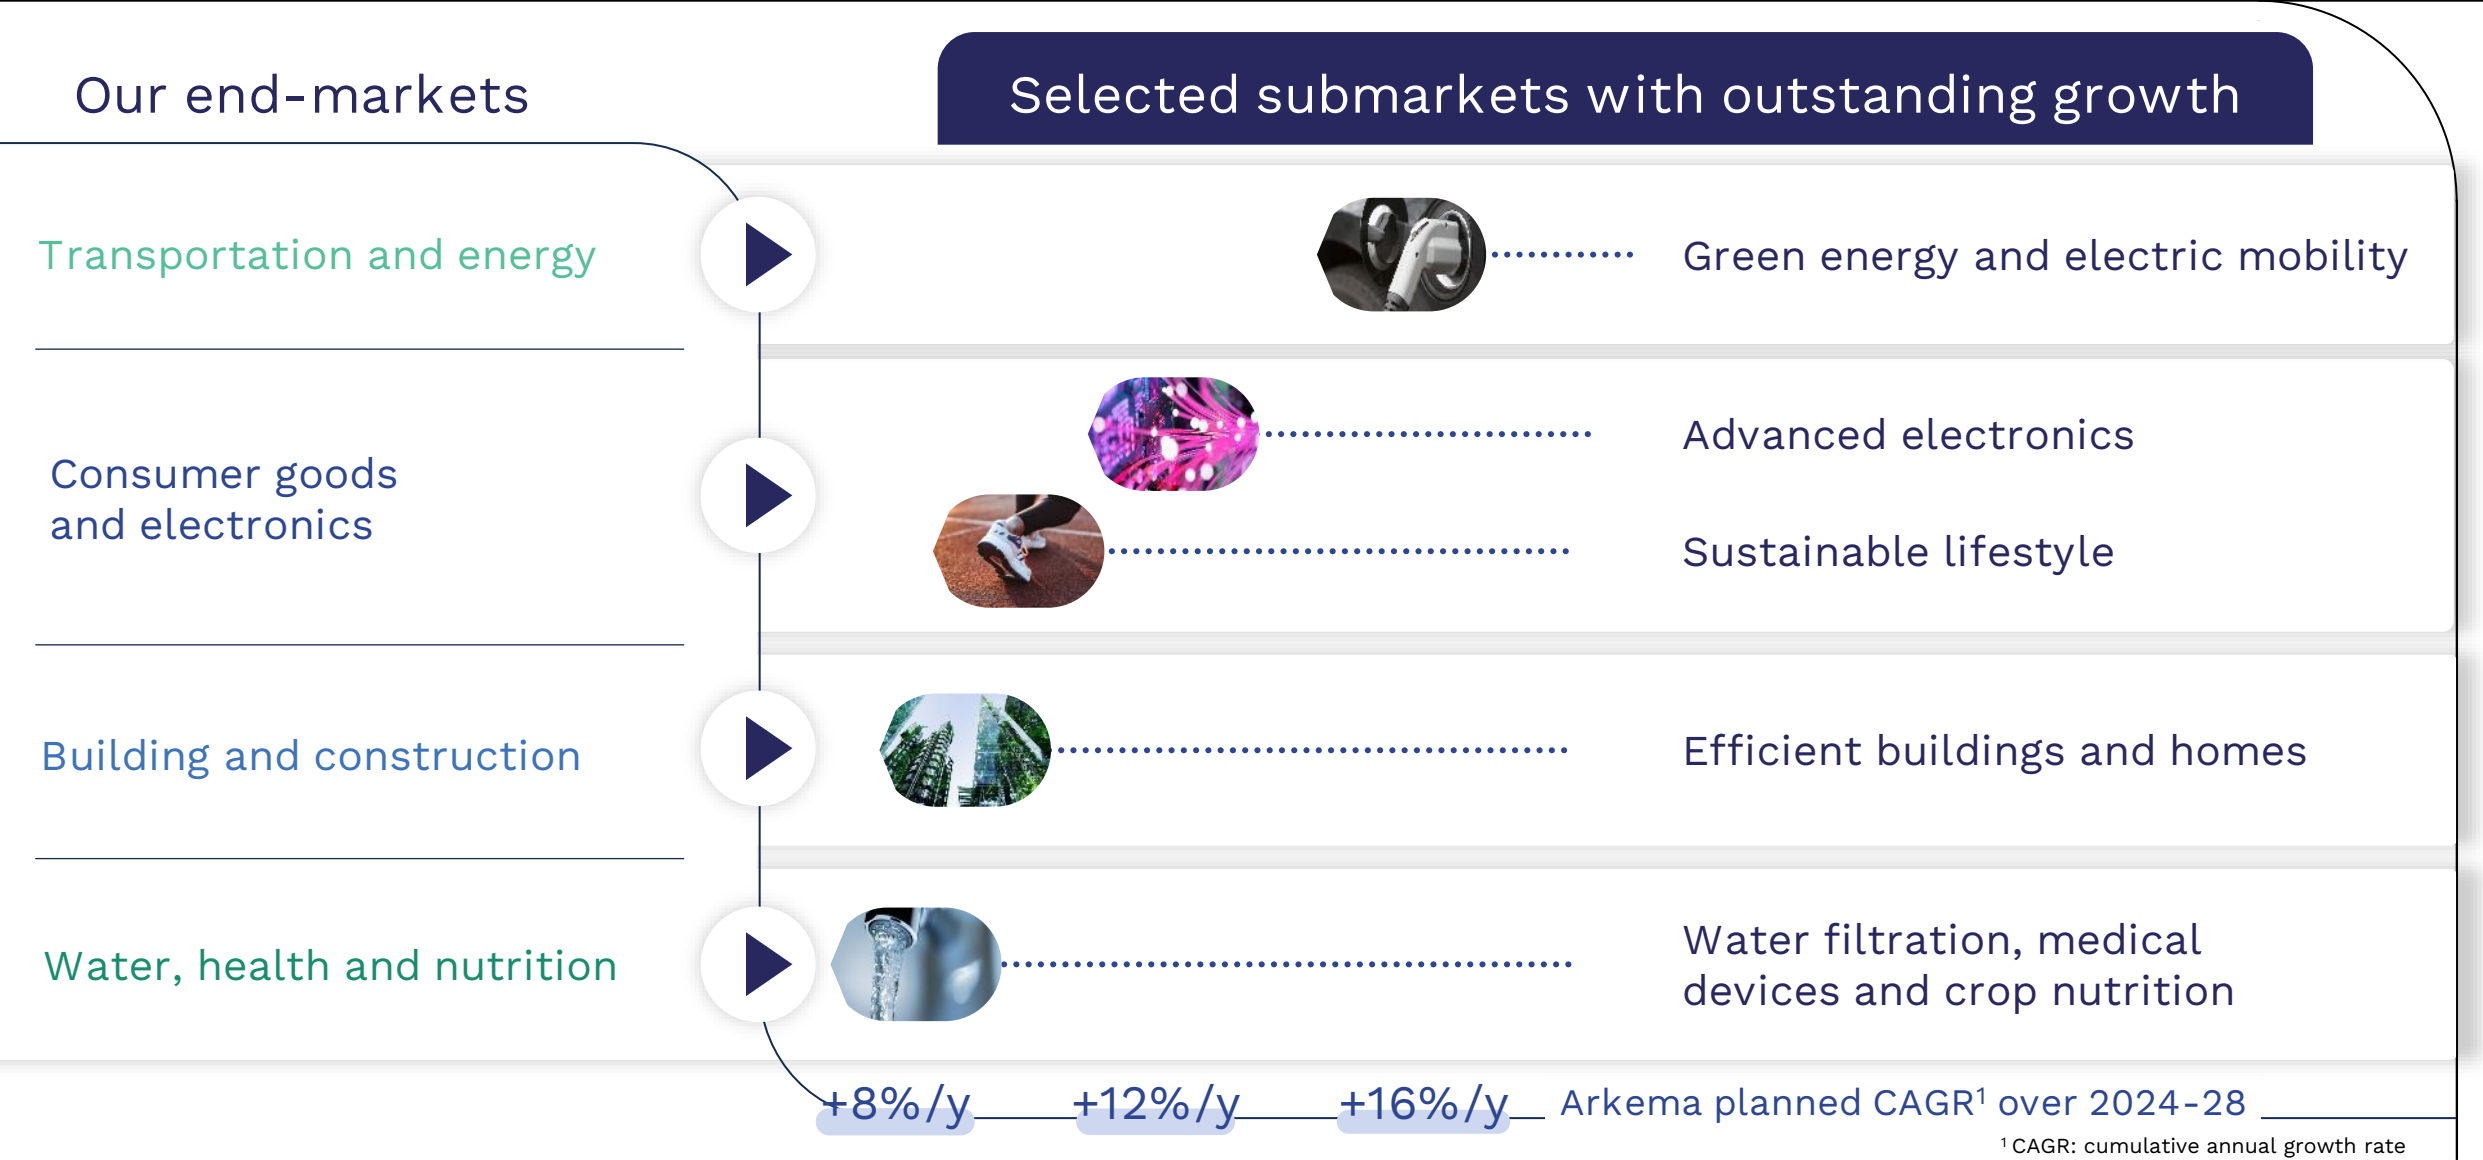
Our end-markets

Selected submarkets with outstanding growth

Transportation and energy

Green energy and electric mobility

Consumer goods and electronics

Advanced electronics

Sustainable lifestyle

Building and construction

Efficient buildings and homes

Water, health and nutrition

Water filtration, medical devices and crop nutrition

+8%/y +12%/y +16%/y Arkema planned CAGR$^1$ over 2024-28

$^1$ CAGR: cumulative annual growth rate